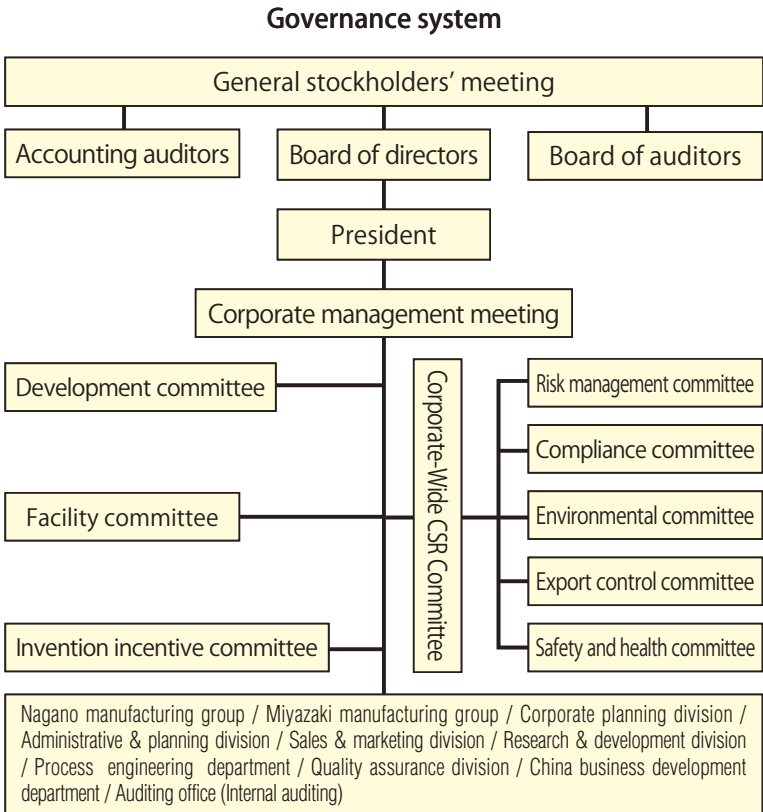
Governance system

General stockholders' meeting

Accounting auditors

Board of directors

Board of auditors

President

Corporate management meeting

Development committee

Facility committee

Invention incentive committee

Corporate-Wide CSR Committee

Risk management committee

Compliance committee

Environmental committee

Export control committee

Safety and health committee

Nagano manufacturing group / Miyazaki manufacturing group / Corporate planning division / Administrative & planning division / Sales & marketing division / Research & development division / Process engineering department / Quality assurance division / China business development department / Auditing office (Internal auditing)